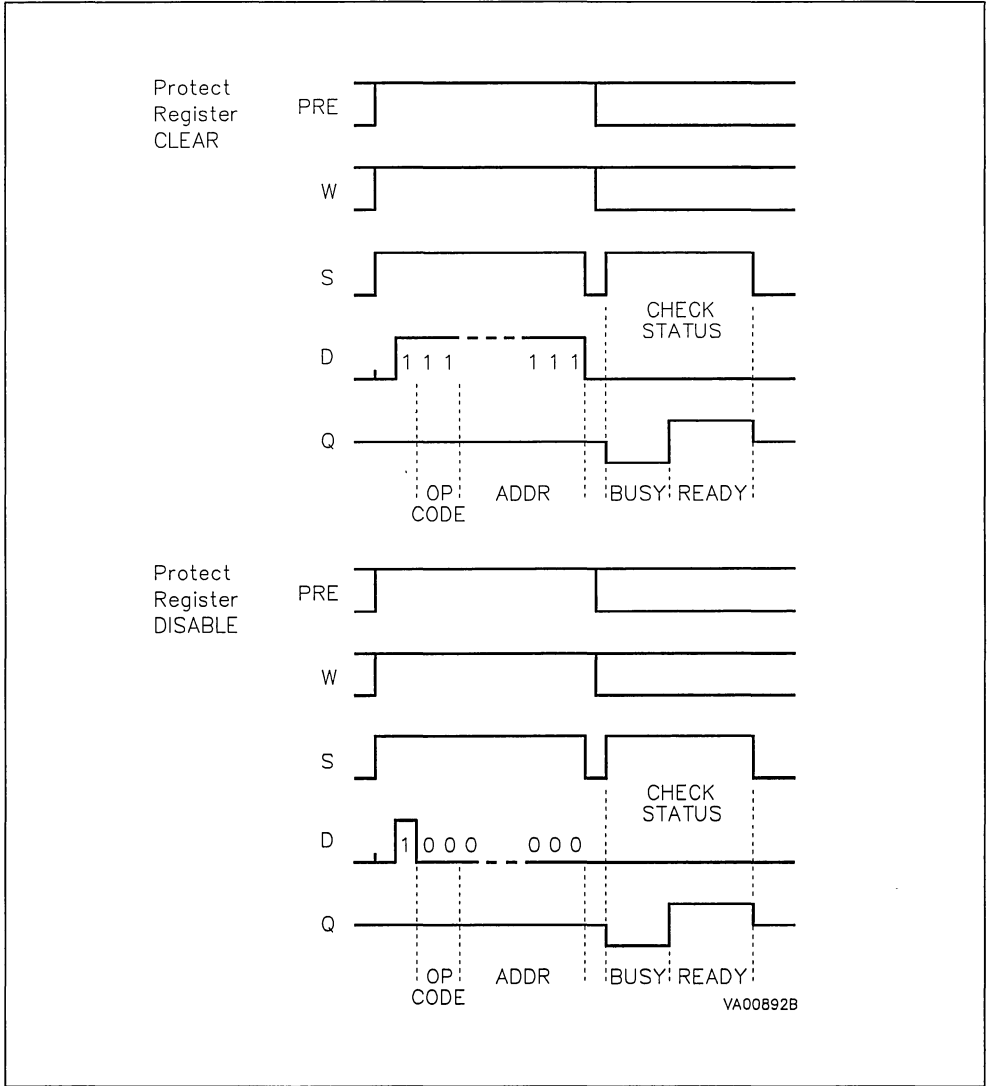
Protect Register CLEAR

PRE

W

S

CHECK STATUS

D

1 1 1

1 1 1

Q

OP CODE

ADDR

BUSY

READY

Protect Register DISABLE

PRE

W

S

CHECK STATUS

D

1

0 0 0

0 0 0

Q

OP CODE

ADDR

BUSY

READY

VA00892B